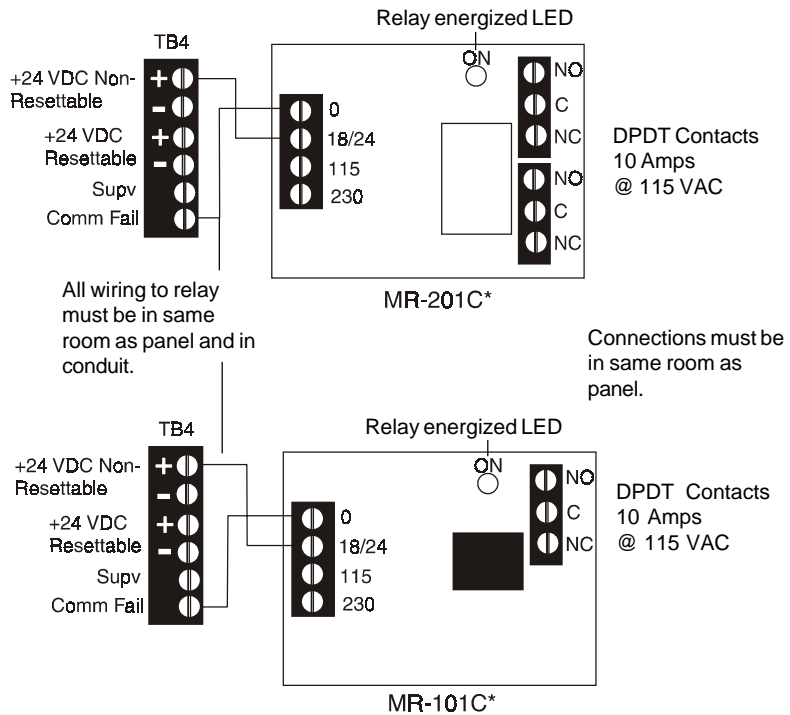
Relay energized LED

TB4

ON

+24 VDC Non-Resettable

+

-

+24 VDC Resettable

+

-

Supv

Comm Fail

0

18/24

115

230

NO

C

NC

NO

C

NC

DPDT Contacts
10 Amps
@ 115 VAC

All wiring to relay must be in same room as panel and in conduit.

MR-201C*

Connections must be in same room as panel.

TB4

Relay energized LED

ON

+24 VDC Non-Resettable

+

-

+24 VDC Resettable

+

-

Supv

Comm Fail

0

18/24

115

230

NO

C

NC

DPDT Contacts
10 Amps
@ 115 VAC

MR-101C*